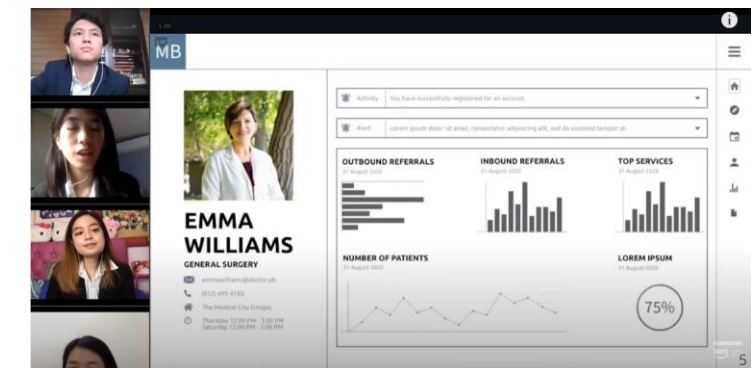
MB

EMMA WILLIAMS

GENERAL SURGERY

emmawilliams@doctor.ph

(612) 495 4783

The Medical City Ortigas

Thursday 12:00 PM - 3:00 PM
Saturday 12:00 PM - 3:00 PM

Activity You have successfully registered for an account.

Alert Lorem ipsum dolor sit amet, consectetur adipiscing elit, sed do eiusmod tempor ut.

OUTBOUND REFERRALS
31 August 2020

INBOUND REFERRALS
31 August 2020

TOP SERVICES
31 August 2020

NUMBER OF PATIENTS
31 August 2020

LOREM IPSUM
31 August 2020

75%

5